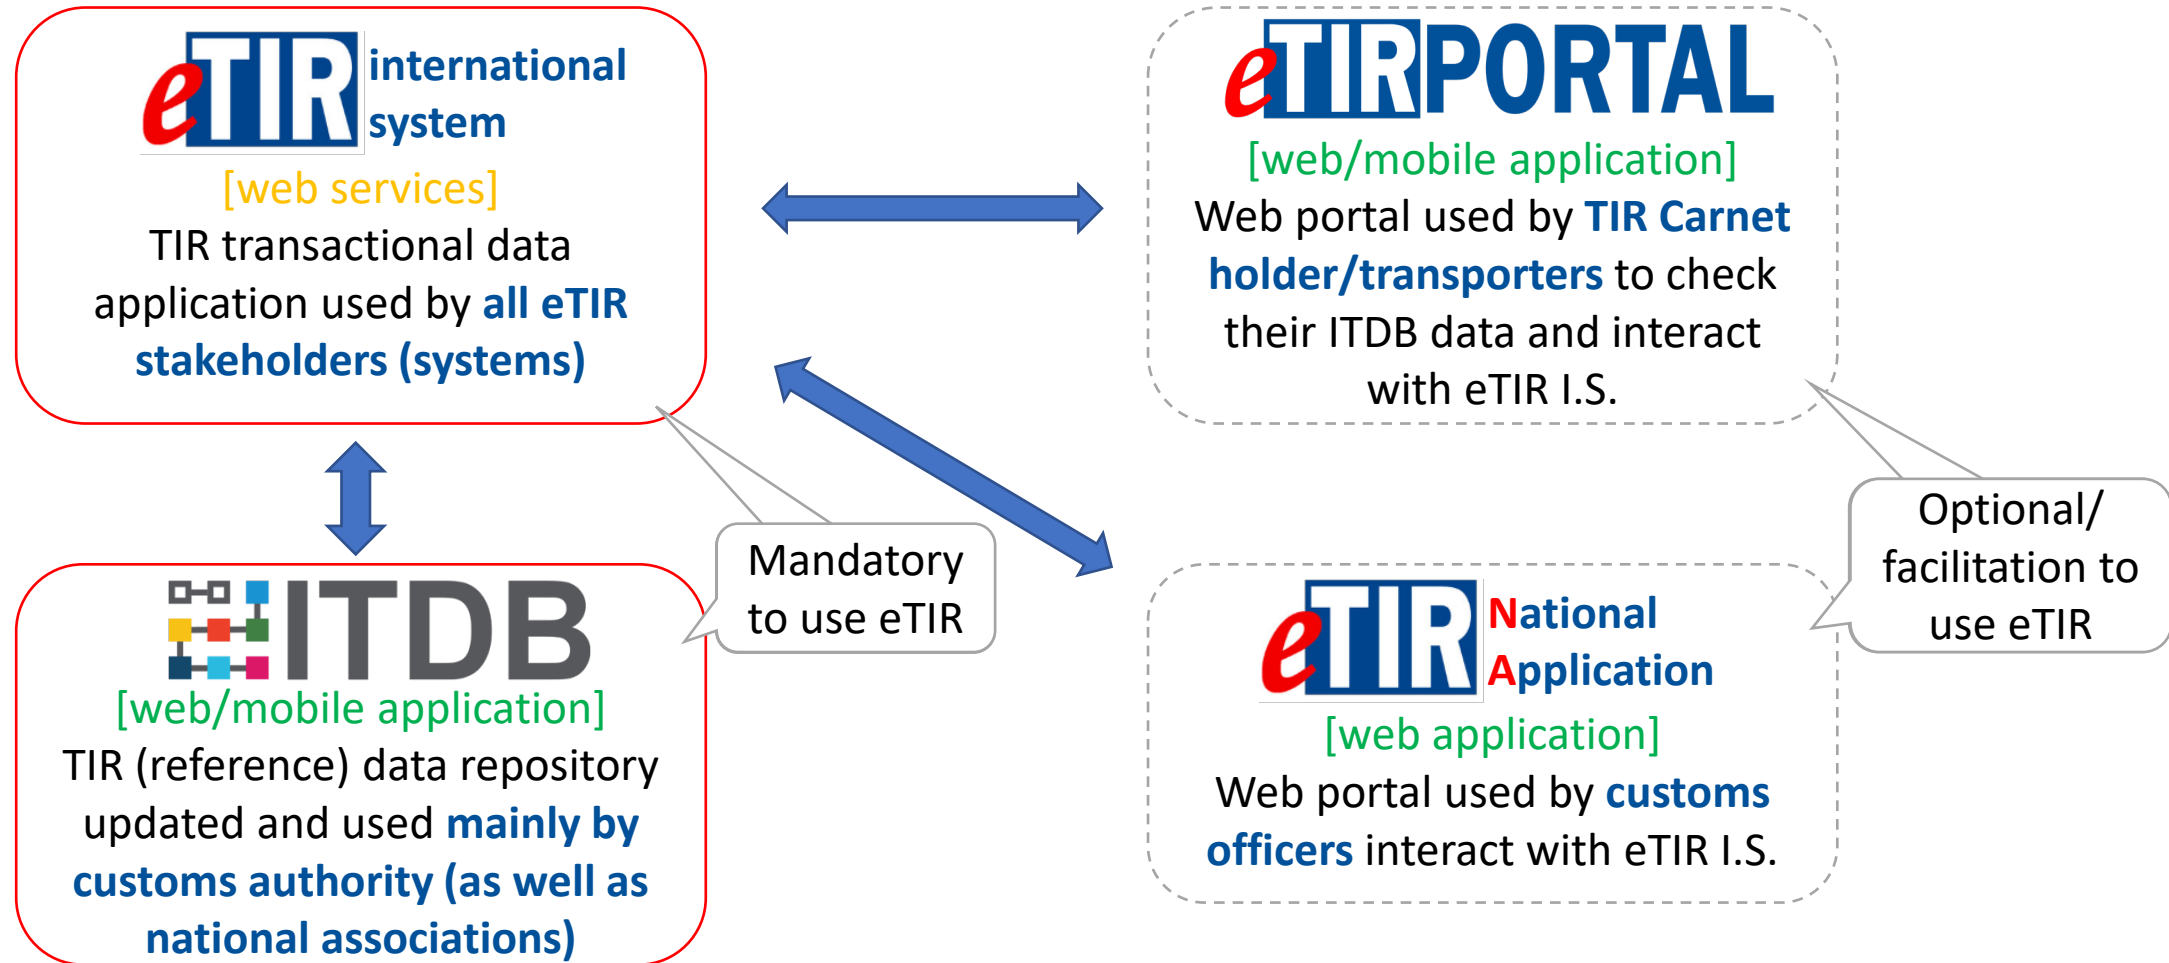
eTIR international system
[web services]
TIR transactional data application used by all eTIR stakeholders (systems)

eTIR PORTAL
[web/mobile application]
Web portal used by TIR Carnet holder/transporters to check their ITDB data and interact with eTIR I.S.

ITDB
[web/mobile application]
TIR (reference) data repository updated and used mainly by customs authority (as well as national associations)

Mandatory to use eTIR

eTIR National Application
[web application]
Web portal used by customs officers interact with eTIR I.S.

Optional/ facilitation to use eTIR